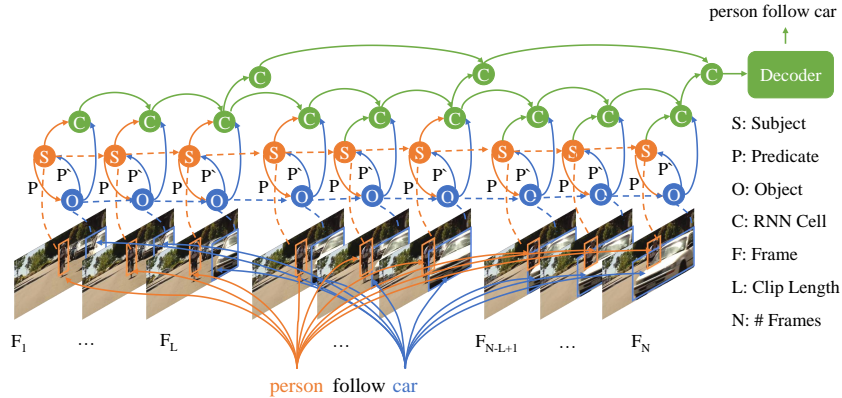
person follow car

Decoder

C C C

C C C C C C C C C

S S S S S S S S S

P P` P P` P P` P P` P P` P P` P P` P P` P P`

O O O O O O O O O

S: Subject

P: Predicate

O: Object

C: RNN Cell

F: Frame

L: Clip Length

N: # Frames

$F_1$ … $F_L$ … $F_{N-L+1}$ … $F_N$

person follow car